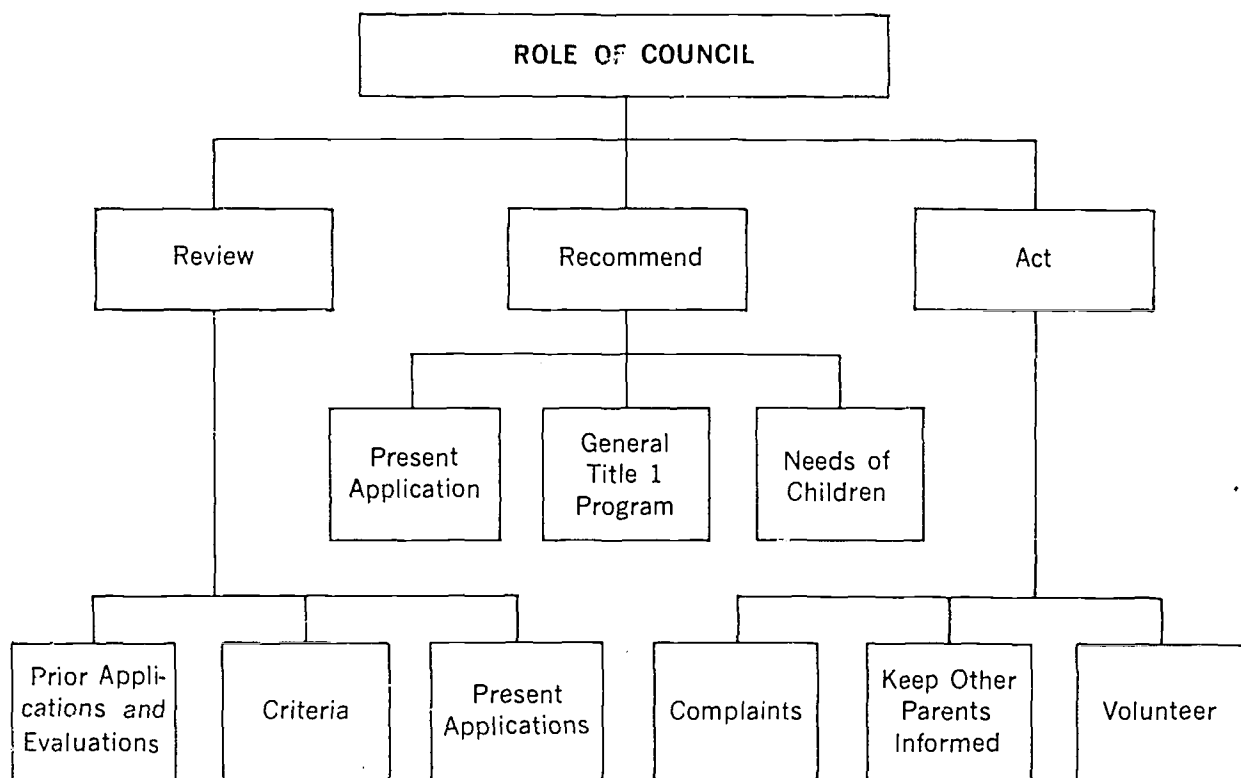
ROLE OF COUNCIL

Review

Recommend

Act

Present Application

General Title 1 Program

Needs of Children

Prior Applications and Evaluations

Criteria

Present Applications

Complaints

Keep Other Parents Informed

Volunteer